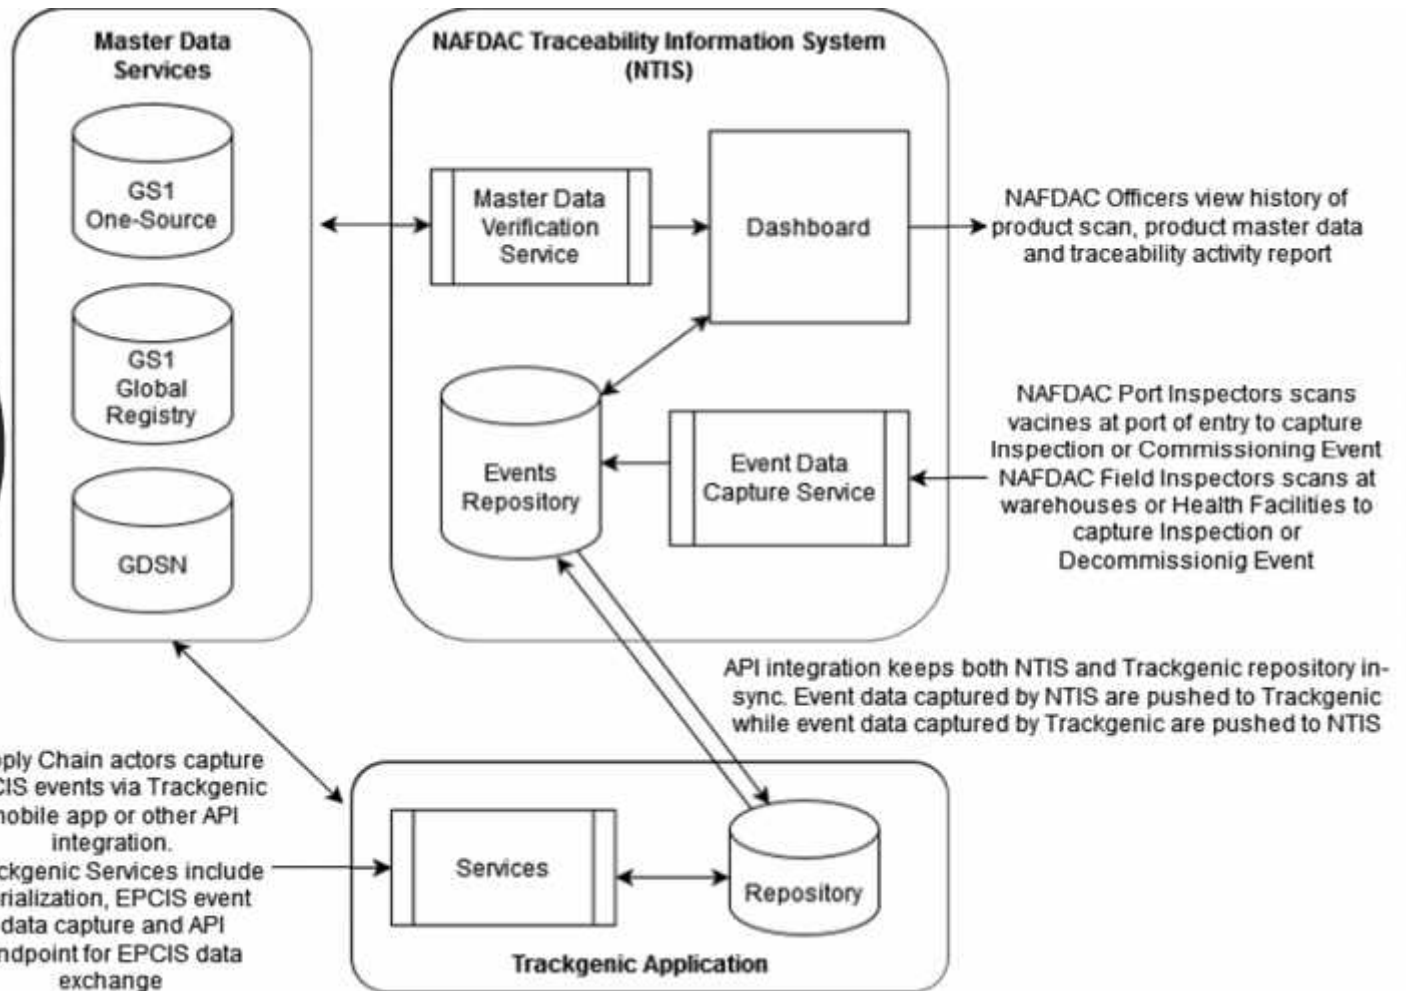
Master Data Services

GS1 One-Source

GS1 Global Registry

GDSN

NAFDAC Traceability Information System (NTIS)

Master Data Verification Service

Dashboard

NAFDAC Officers view history of product scan, product master data and traceability activity report

Events Repository

Event Data Capture Service

NAFDAC Port Inspectors scans vacines at port of entry to capture Inspection or Commissioning Event
NAFDAC Field Inspectors scans at warehouses or Health Facilities to capture Inspection or Decommissionig Event

API integration keeps both NTIS and Trackgenic repository in-sync. Event data captured by NTIS are pushed to Trackgenic while event data captured by Trackgenic are pushed to NTIS

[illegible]ply Chain actors capture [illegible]CIS events via Trackgenic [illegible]obile app or other API integration.
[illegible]ckgenic Services include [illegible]rialization, EPCIS event data capture and API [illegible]ndpoint for EPCIS data exchange

Services

Repository

Trackgenic Application